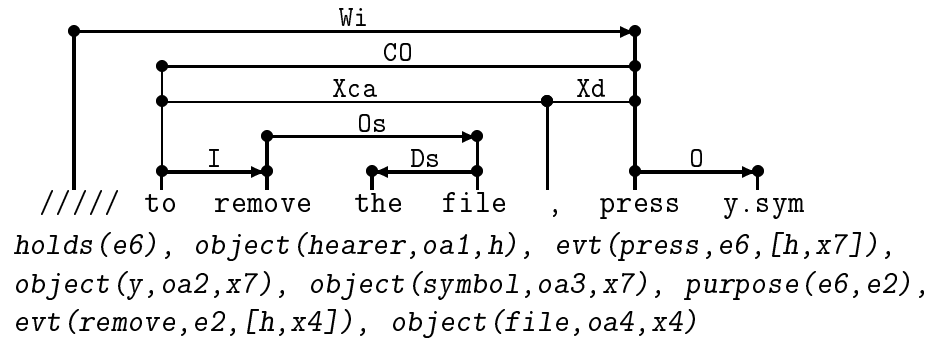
Wi
CO
Xca
Xd
Os
I
Ds
O
///// to remove the file , press y.sym
holds(e6), object(hearer,oa1,h), evt(press,e6,[h,x7]), object(y,oa2,x7), object(symbol,oa3,x7), purpose(e6,e2), evt(remove,e2,[h,x4]), object(file,oa4,x4)